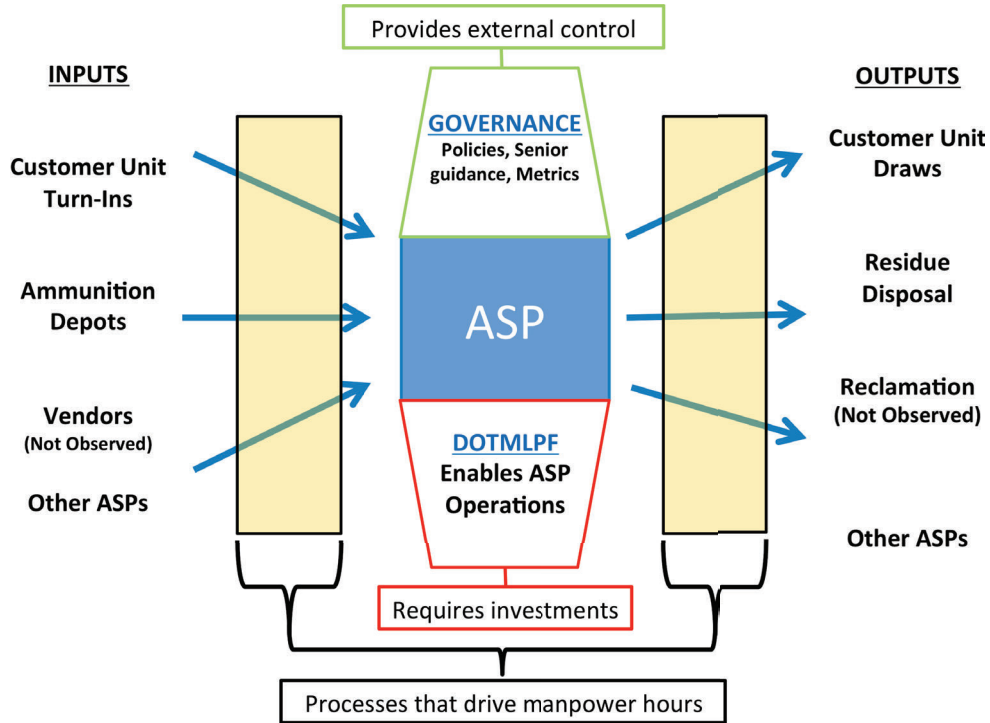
Provides external control

INPUTS

OUTPUTS

GOVERNANCE
Policies, Senior guidance, Metrics

Customer Unit Turn-Ins

Ammunition Depots

Vendors
(Not Observed)

Other ASPs

ASP

DOTMLPF
Enables ASP Operations

Customer Unit Draws

Residue Disposal

Reclamation
(Not Observed)

Other ASPs

Requires investments

Processes that drive manpower hours